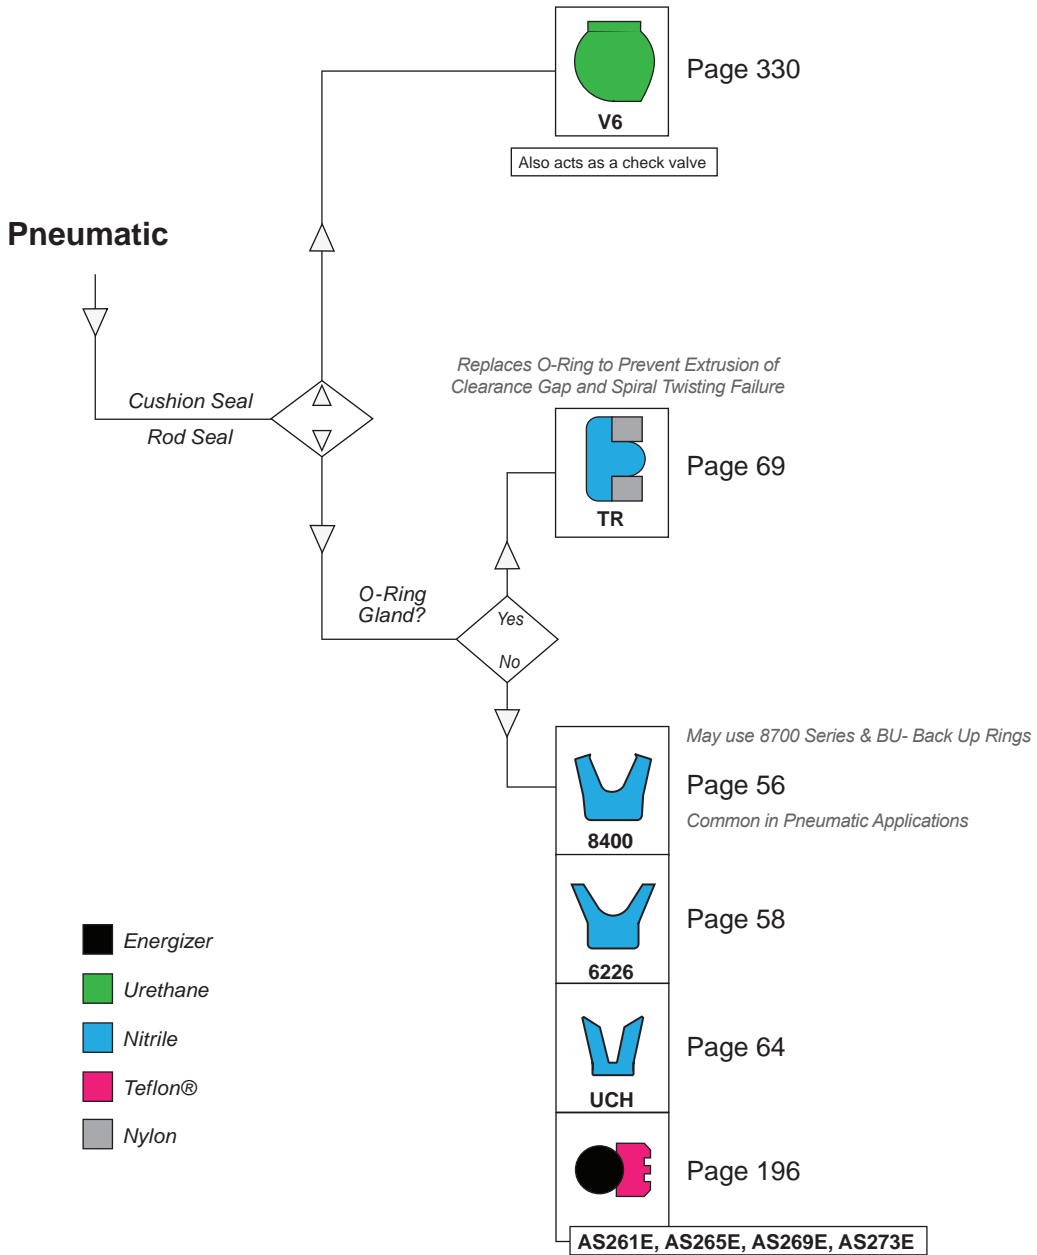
V6

Page 330

Also acts as a check valve

Pneumatic

Cushion Seal

Rod Seal

Replaces O-Ring to Prevent Extrusion of Clearance Gap and Spiral Twisting Failure

TR

Page 69

O-Ring Gland?

Yes

No

May use 8700 Series & BU- Back Up Rings

8400

Page 56

Common in Pneumatic Applications

6226

Page 58

UCH

Page 64

Page 196

AS261E, AS265E, AS269E, AS273E

Energizer

Urethane

Nitrile

Teflon®

Nylon